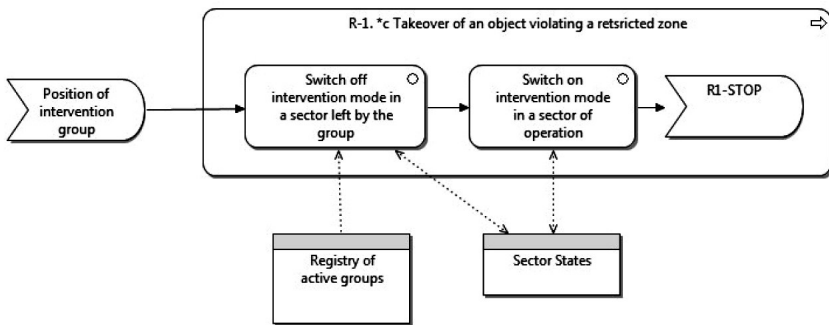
R-1. *c Takeover of an object violating a retsricted zone

Position of intervention group

Switch off intervention mode in a sector left by the group

Switch on intervention mode in a sector of operation

R1-STOP

Registry of active groups

Sector States